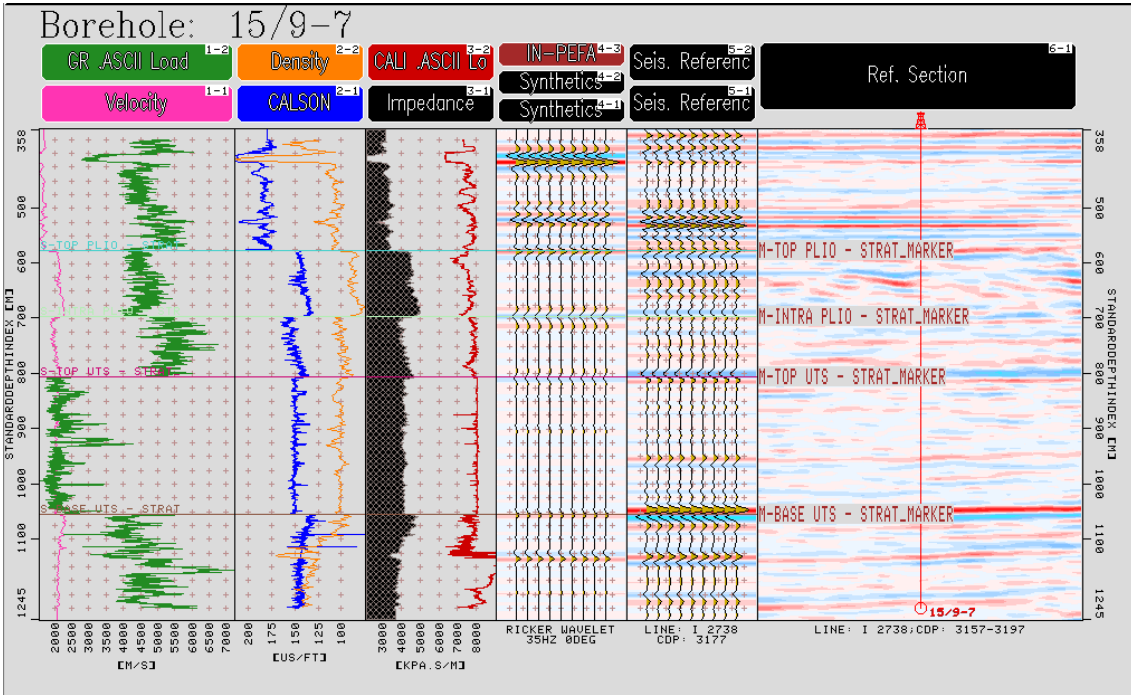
Borehole: 15/9-7

GR .ASCII Load 1-2
Density 2-2
CALI .ASCII Lo 3-2
IN-PEFA 4-3
Synthetics 4-2
Seis. Referenc 5-2
Ref. Section 6-1
Velocity 1-1
CALSON 2-1
Impedance 3-1
Synthetics 4-1
Seis. Referenc 5-1

358
500
600
700
800
900
1000
1100
1245

STANDARDDEPTHINDEX [M]

S-TOP PLIO - STRAT
S-TOP UTS - STRAT
S-BASE UTS - STRAT

M-TOP PLIO - STRAT_MARKER
M-INTRA PLIO - STRAT_MARKER
M-TOP UTS - STRAT_MARKER
M-BASE UTS - STRAT_MARKER

15/9-7

2000 2500 3000 3500 4000 4500 5000 5500 6000 6500 7000
[M/S]

200 175 150 125 100
[US/FT]

3000 4000 5000 6000 7000 8000
[KPA.S/M]

RICKER WAVELET
35HZ 0DEG

LINE: I 2738
CDP: 3177

LINE: I 2738;CDP: 3157-3197

358
500
600
700
800
900
1000
1100
1245

STANDARDDEPTHINDEX [M]